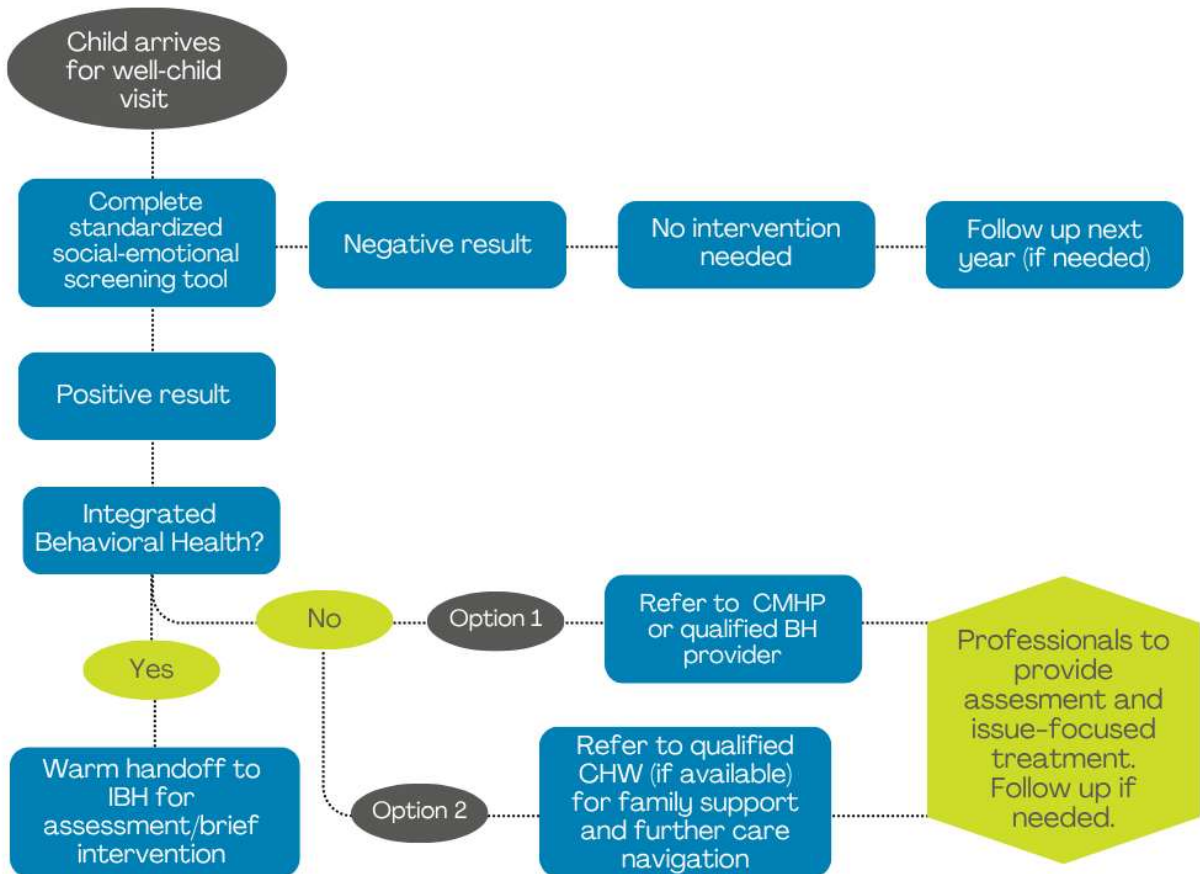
Child arrives for well-child visit

Complete standardized social-emotional screening tool

Negative result

No intervention needed

Follow up next year (if needed)

Positive result

Integrated Behavioral Health?

No

Option 1

Refer to CMHP or qualified BH provider

Yes

Professionals to provide assesment and issue-focused treatment. Follow up if needed.

Warm handoff to IBH for assessment/brief intervention

Option 2

Refer to qualified CHW (if available) for family support and further care navigation